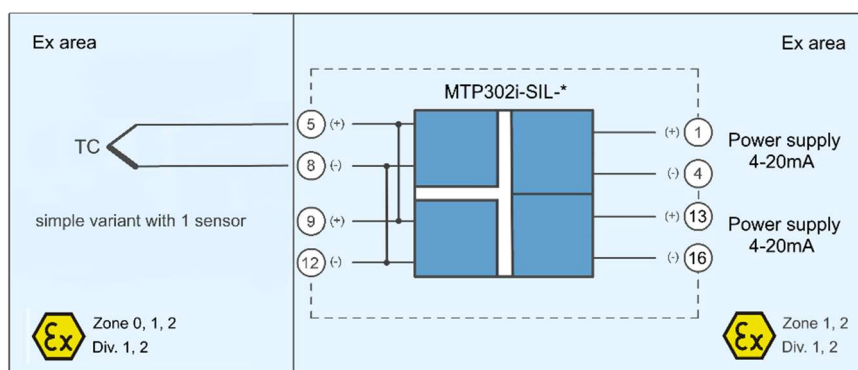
Ex area

Ex area

MTP302i-SIL-*

TC

5 (+)

8 (-)

9 (+)

12 (-)

simple variant with 1 sensor

(+) 1

(-) 4

(+) 13

(-) 16

Power supply 4-20mA

Power supply 4-20mA

Ex Zone 0, 1, 2
Div. 1, 2

Ex Zone 1, 2
Div. 1, 2